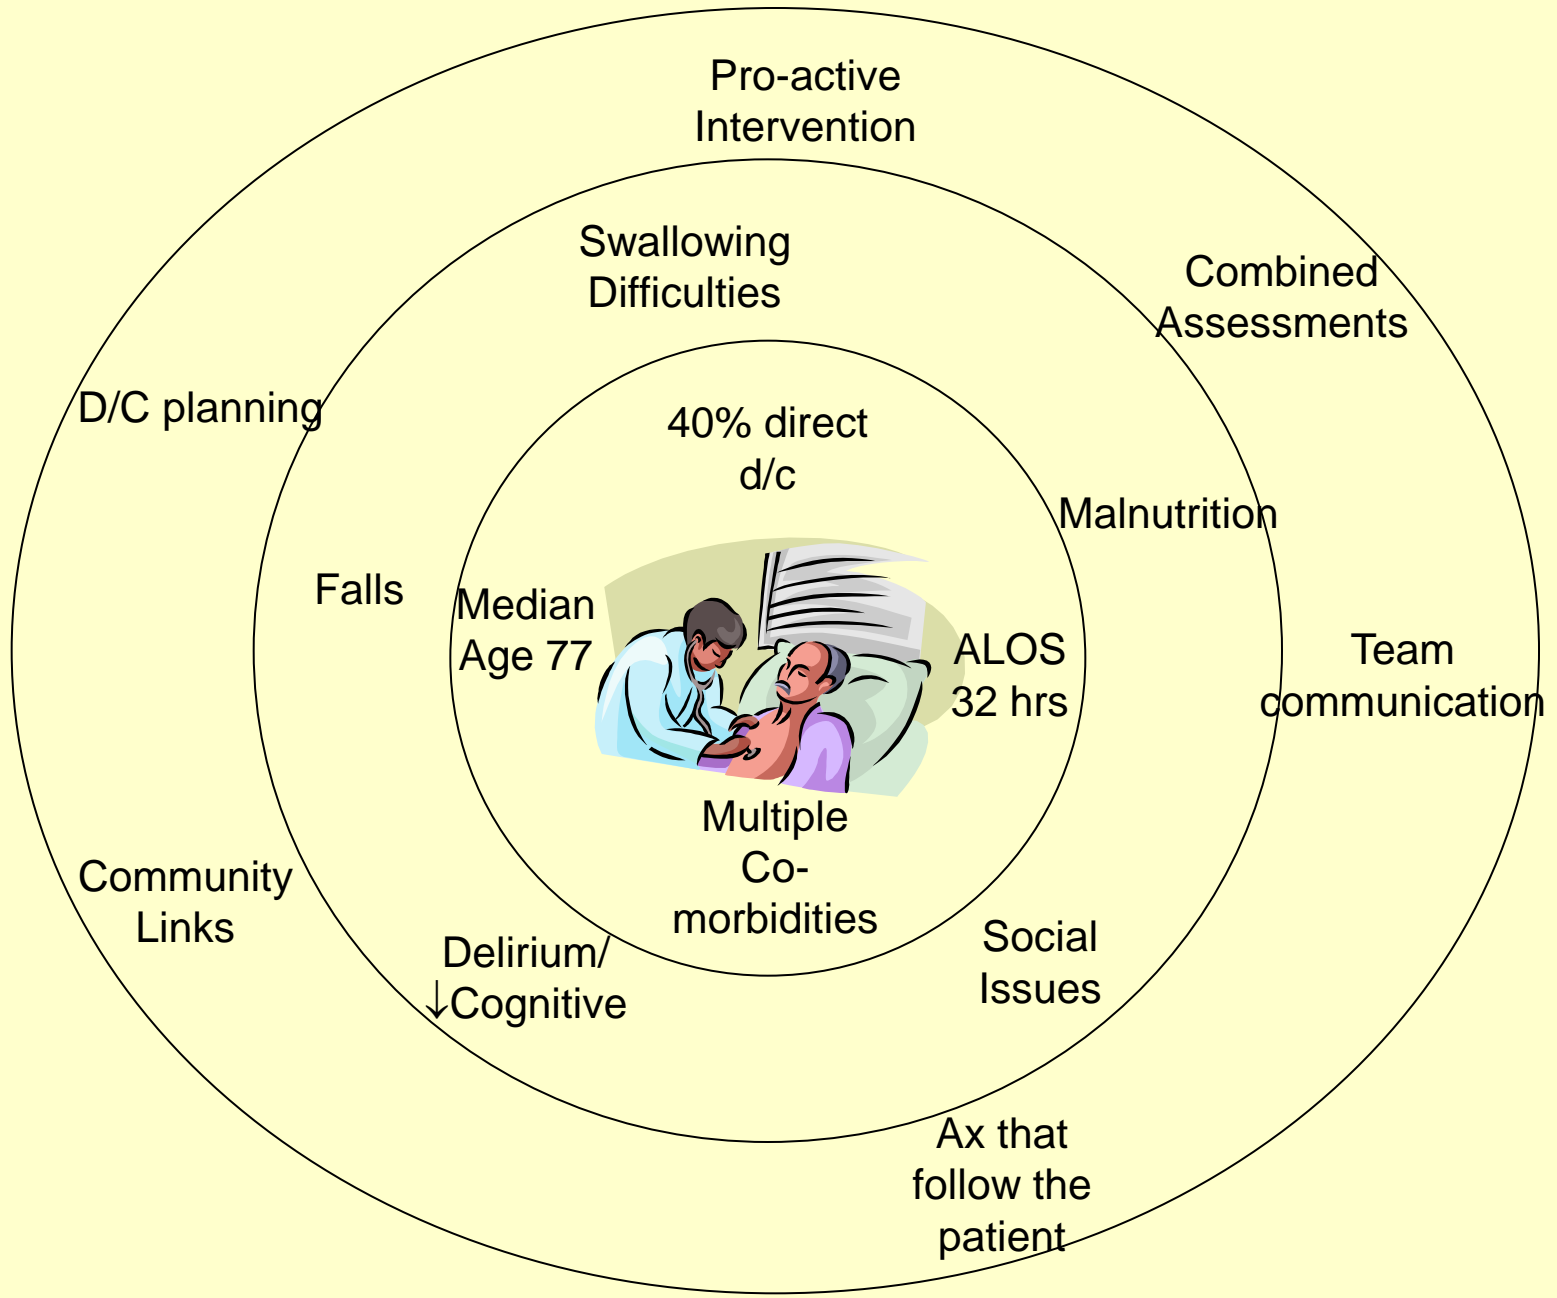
Pro-active Intervention

Swallowing Difficulties

Combined Assessments

D/C planning

40% direct d/c

Malnutrition

Falls

Median Age 77

ALOS 32 hrs

Team communication

Multiple Co-morbidities

Community Links

Delirium/ ↓Cognitive

Social Issues

Ax that follow the patient